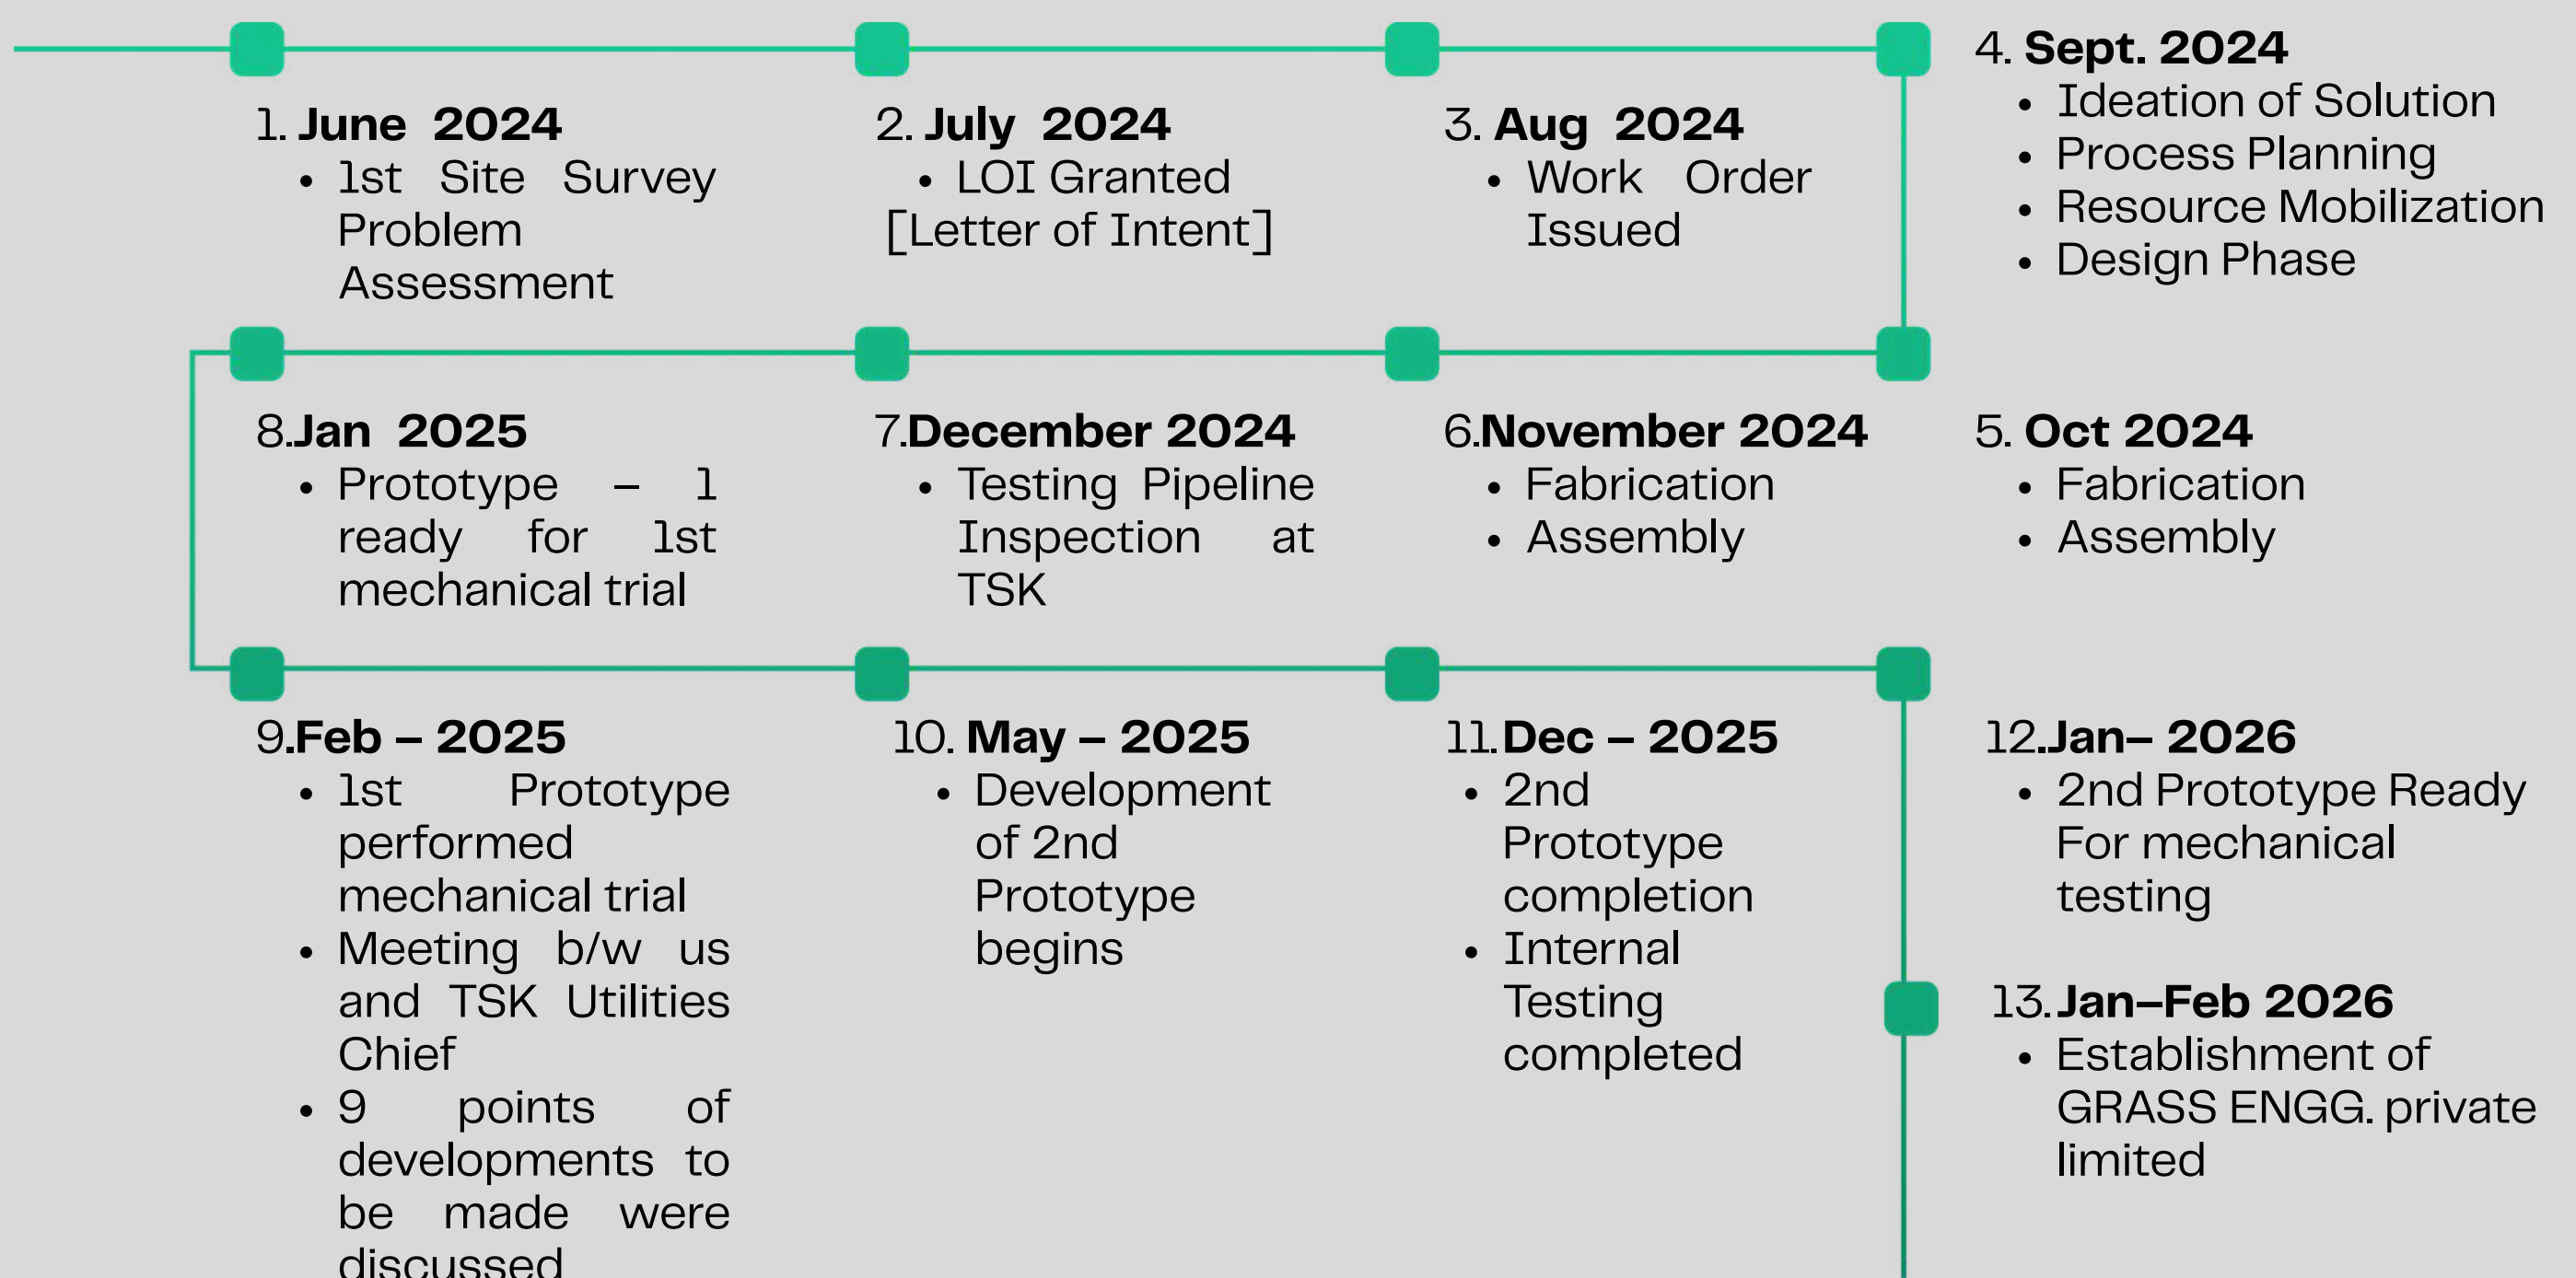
1. **June 2024**
- 1st Site Survey Problem Assessment

2. **July 2024**
- LOI Granted [Letter of Intent]

3. **Aug 2024**
- Work Order Issued

4. **Sept. 2024**
- Ideation of Solution
- Process Planning
- Resource Mobilization
- Design Phase

8.**Jan 2025**
- Prototype – 1 ready for 1st mechanical trial

7.**December 2024**
- Testing Pipeline Inspection at TSK

6.**November 2024**
- Fabrication
- Assembly

5. **Oct 2024**
- Fabrication
- Assembly

9.**Feb – 2025**
- 1st Prototype performed mechanical trial
- Meeting b/w us and TSK Utilities Chief
- 9 points of developments to be made were discussed

10. **May – 2025**
- Development of 2nd Prototype begins

11.**Dec – 2025**
- 2nd Prototype completion
- Internal Testing completed

12.**Jan– 2026**
- 2nd Prototype Ready For mechanical testing

13.**Jan–Feb 2026**
- Establishment of GRASS ENGG. private limited